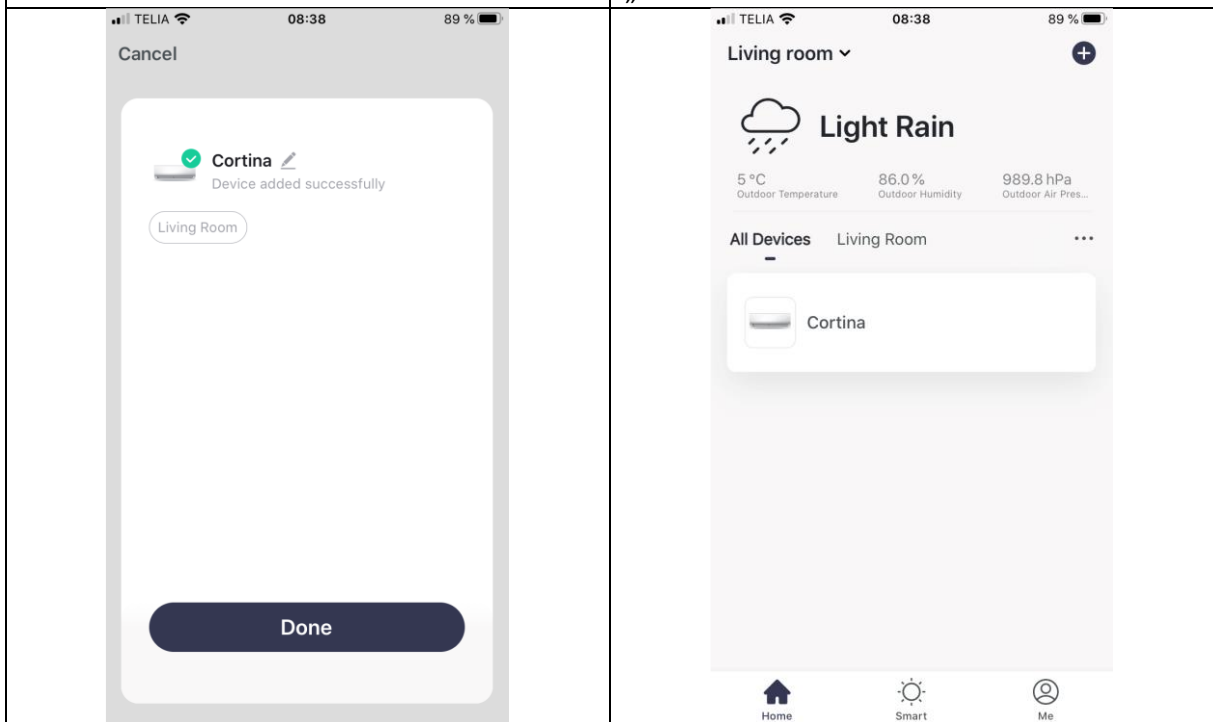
TELIA 08:38 89 %

Cancel

Cortina

Device added successfully

Living Room

Done

TELIA 08:38 89 %

Living room

Light Rain

5 °C
Outdoor Temperature

86.0 %
Outdoor Humidity

989.8 hPa
Outdoor Air Pres...

All Devices Living Room ...

Cortina

Home Smart Me